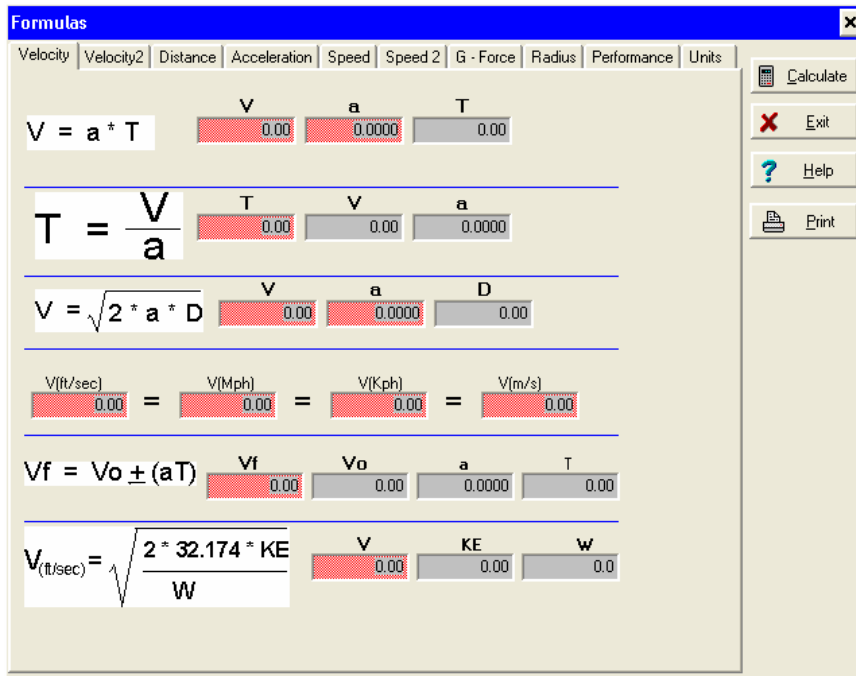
Formulas

Velocity | Velocity2 | Distance | Acceleration | Speed | Speed 2 | G - Force | Radius | Performance | Units

Calculate
Exit
Help
Print

$V = a * T$
V 0.00 a 0.0000 T 0.00

$T = \frac{V}{a}$
T 0.00 V 0.00 a 0.0000

$V = \sqrt{2 * a * D}$
V 0.00 a 0.0000 D 0.00

V(ft/sec) 0.00 = V(Mph) 0.00 = V(Kph) 0.00 = V(m/s) 0.00

$Vf = Vo \pm (aT)$
Vf 0.00 Vo 0.00 a 0.0000 T 0.00

$V_{(ft/sec)} = \sqrt{\frac{2 * 32.174 * KE}{W}}$
V 0.00 KE 0.00 W 0.0